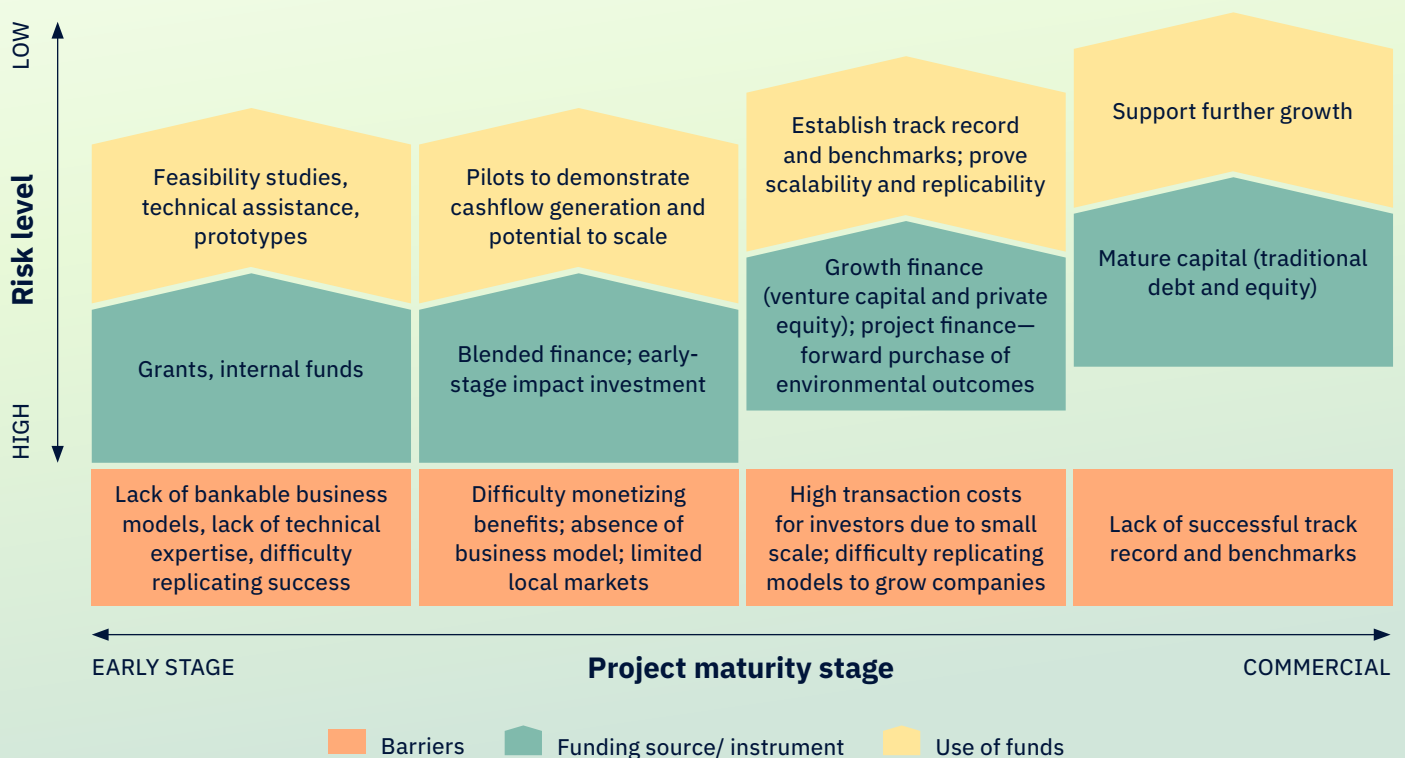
LOW

Risk level

HIGH

Feasibility studies, technical assistance, prototypes

Grants, internal funds

Lack of bankable business models, lack of technical expertise, difficulty replicating success

Pilots to demonstrate cashflow generation and potential to scale

Blended finance; early-stage impact investment

Difficulty monetizing benefits; absence of business model; limited local markets

Establish track record and benchmarks; prove scalability and replicability

Growth finance (venture capital and private equity); project finance—forward purchase of environmental outcomes

High transaction costs for investors due to small scale; difficulty replicating models to grow companies

Support further growth

Mature capital (traditional debt and equity)

Lack of successful track record and benchmarks

EARLY STAGE

Project maturity stage

COMMERCIAL

Barriers
Funding source/ instrument
Use of funds